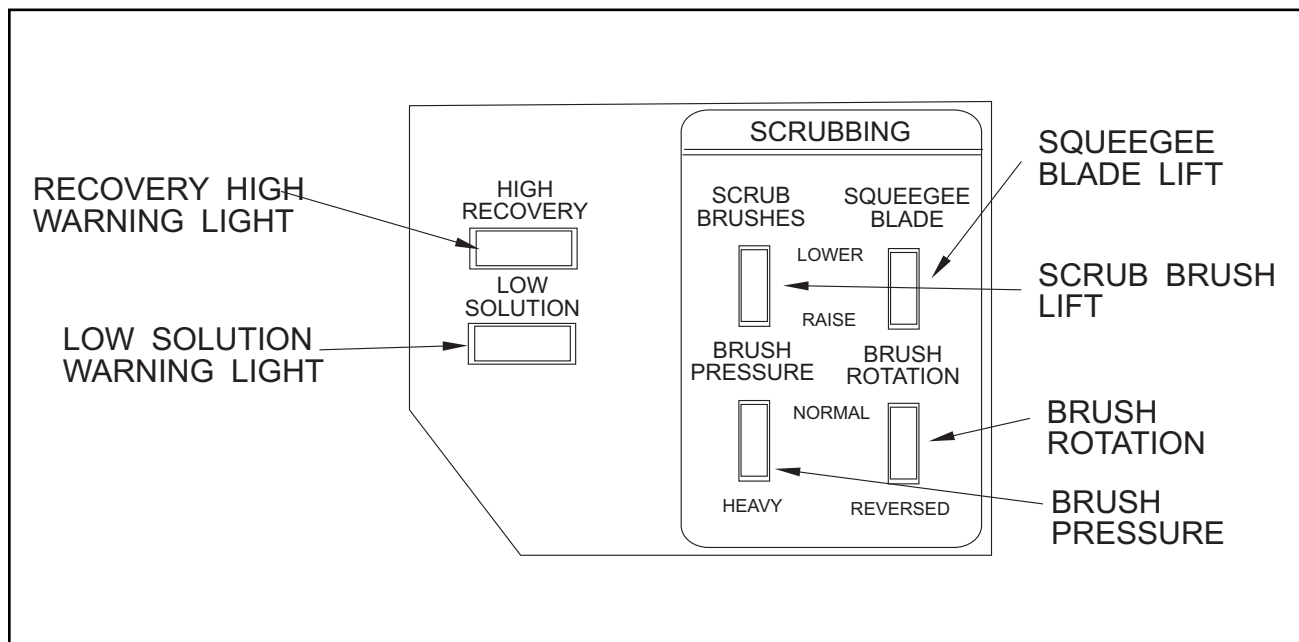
RECOVERY HIGH WARNING LIGHT

LOW SOLUTION WARNING LIGHT

HIGH RECOVERY

LOW SOLUTION

SCRUBBING

SCRUB BRUSHES

SQUEEGEE BLADE

LOWER

RAISE

BRUSH PRESSURE

BRUSH ROTATION

NORMAL

HEAVY

REVERSED

SQUEEGEE BLADE LIFT

SCRUB BRUSH LIFT

BRUSH ROTATION

BRUSH PRESSURE